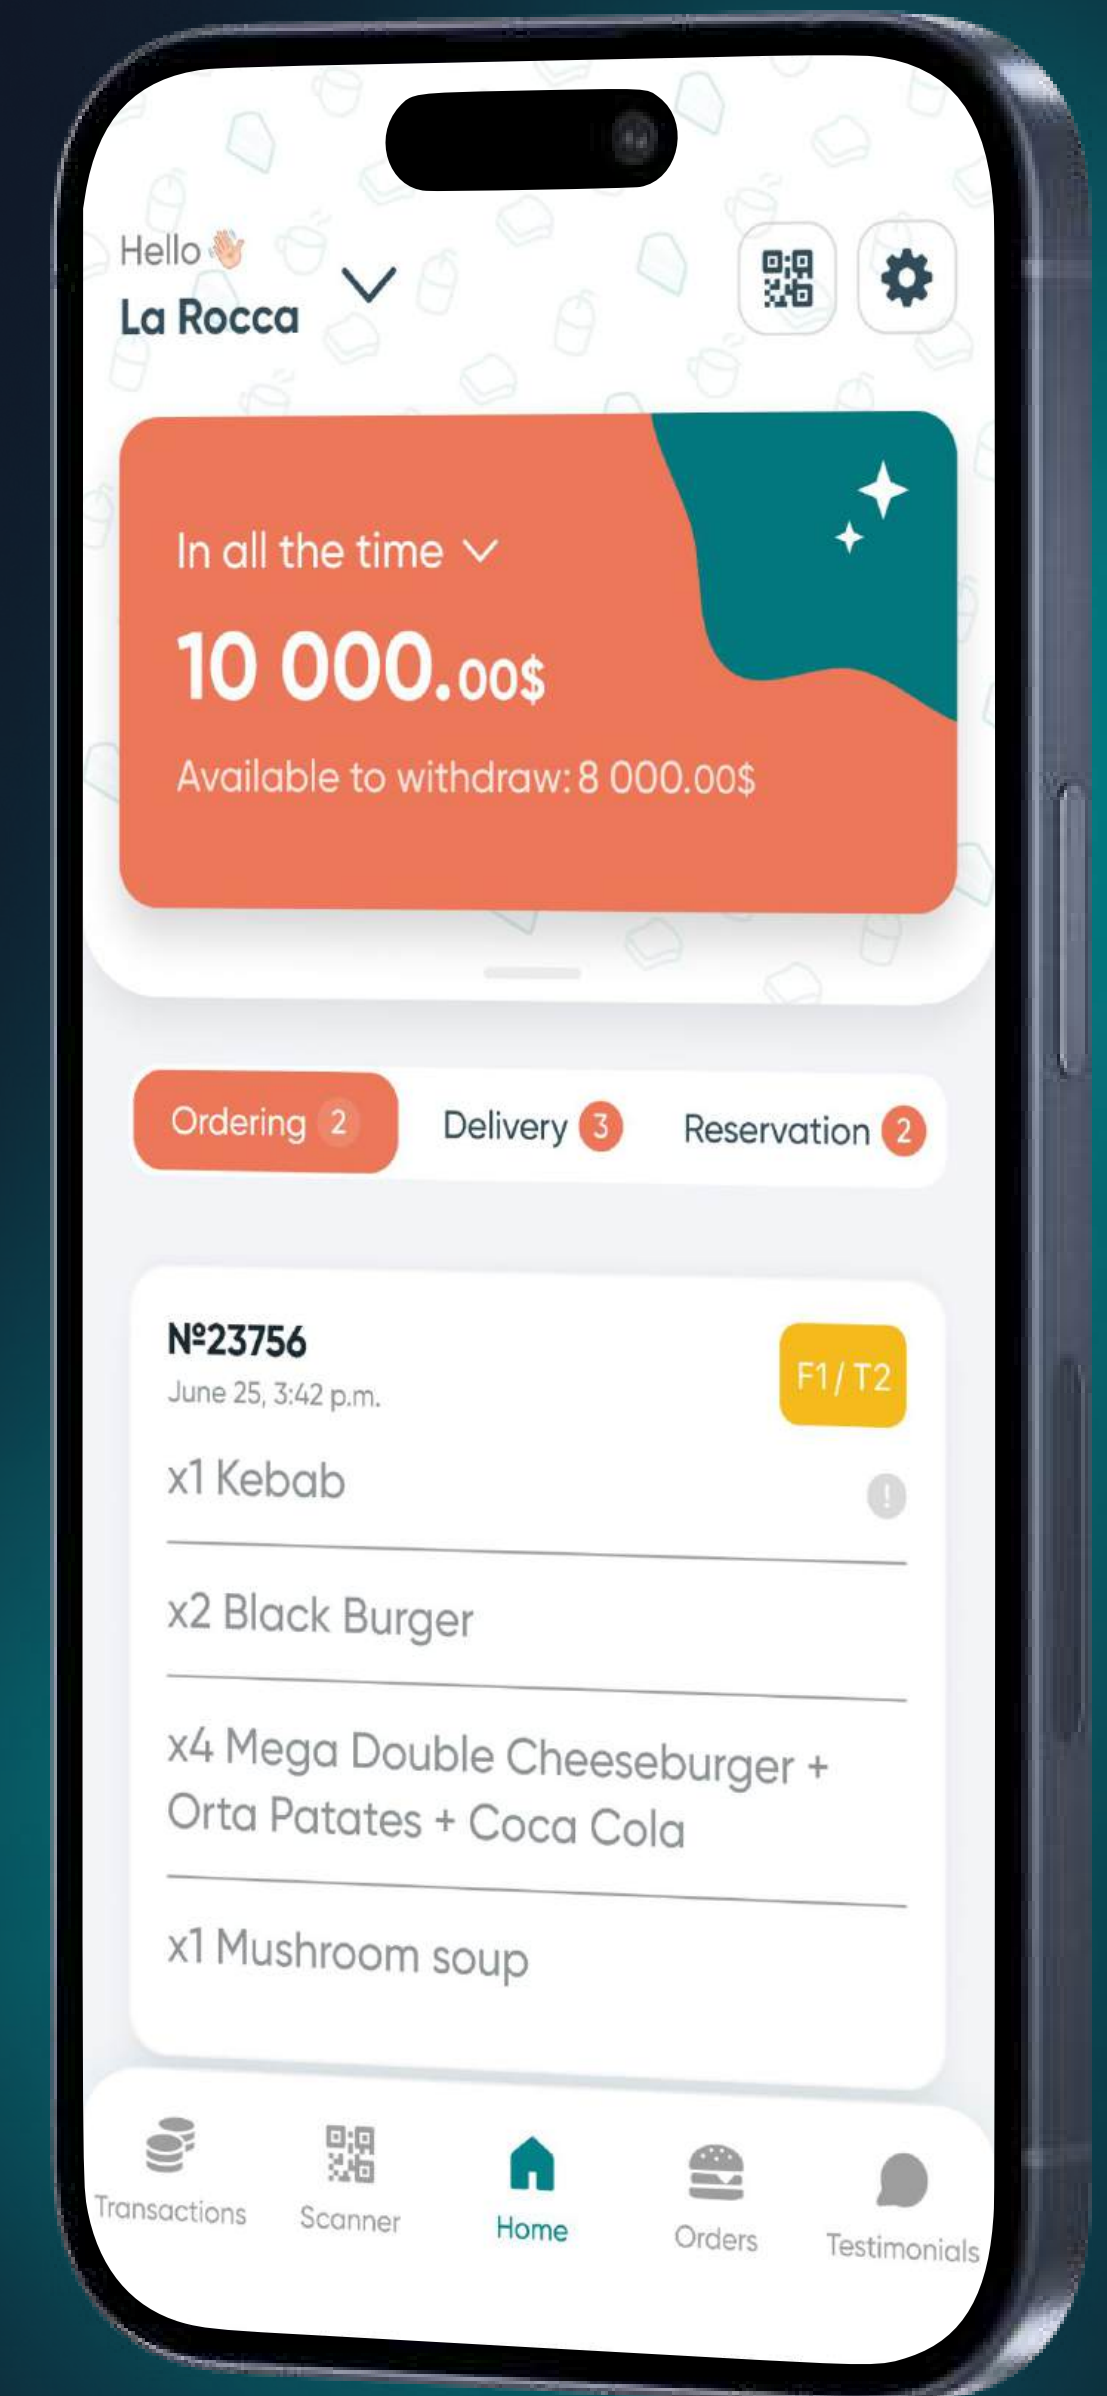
Hello 👋
La Rocca

In all the time
10 000.00$
Available to withdraw: 8 000.00$

Ordering 2
Delivery 3
Reservation 2

№23756
June 25, 3:42 p.m.
F1 / T2
x1 Kebab
x2 Black Burger
x4 Mega Double Cheeseburger + Orta Patates + Coca Cola
x1 Mushroom soup

Transactions
Scanner
Home
Orders
Testimonials